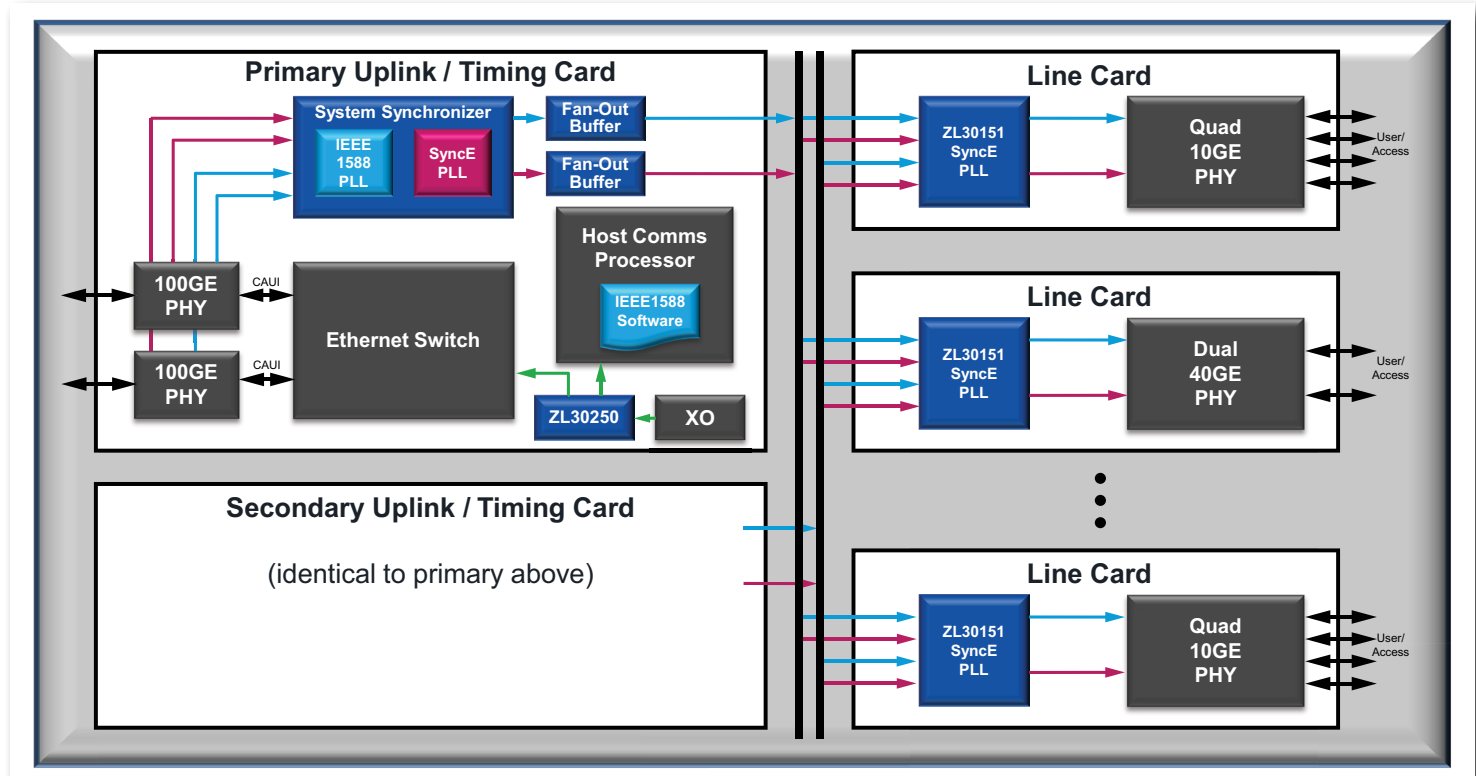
Primary Uplink / Timing Card

System Synchronizer

IEEE 1588 PLL

SyncE PLL

Fan-Out Buffer

Fan-Out Buffer

Host Comms Processor

IEEE1588 Software

100GE PHY

CAUI

Ethernet Switch

100GE PHY

CAUI

ZL30250

XO

Secondary Uplink / Timing Card

(identical to primary above)

Line Card

ZL30151 SyncE PLL

Quad 10GE PHY

User/ Access

Line Card

ZL30151 SyncE PLL

Dual 40GE PHY

User/ Access

Line Card

ZL30151 SyncE PLL

Quad 10GE PHY

User/ Access